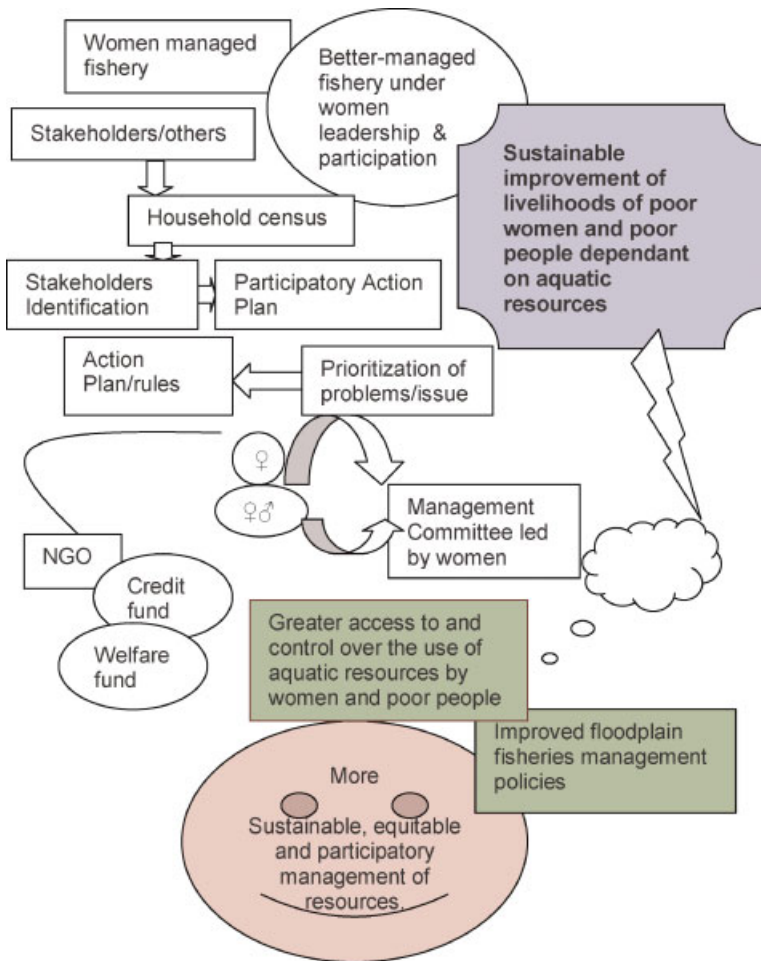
Women managed fishery

Better-managed fishery under women leadership & participation

Stakeholders/others

Household census

Sustainable improvement of livelihoods of poor women and poor people dependant on aquatic resources

Stakeholders Identification

Participatory Action Plan

Action Plan/rules

Prioritization of problems/issue

♀

♀♂

Management Committee led by women

NGO

Credit fund

Welfare fund

Greater access to and control over the use of aquatic resources by women and poor people

Improved floodplain fisheries management policies

More

Sustainable, equitable and participatory management of resources.